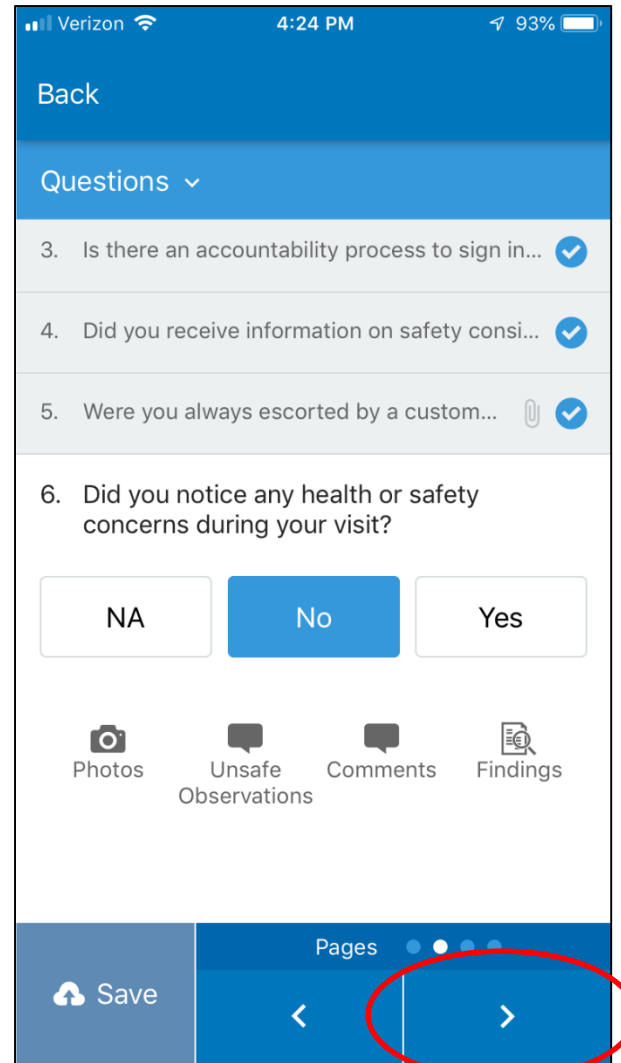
Verizon 4:24 PM 93%

Back

Questions

3. Is there an accountability process to sign in...

4. Did you receive information on safety consi...

5. Were you always escorted by a custom...

6. Did you notice any health or safety concerns during your visit?

NA

No

Yes

Photos

Unsafe Observations

Comments

Findings

Pages

Save

<

>